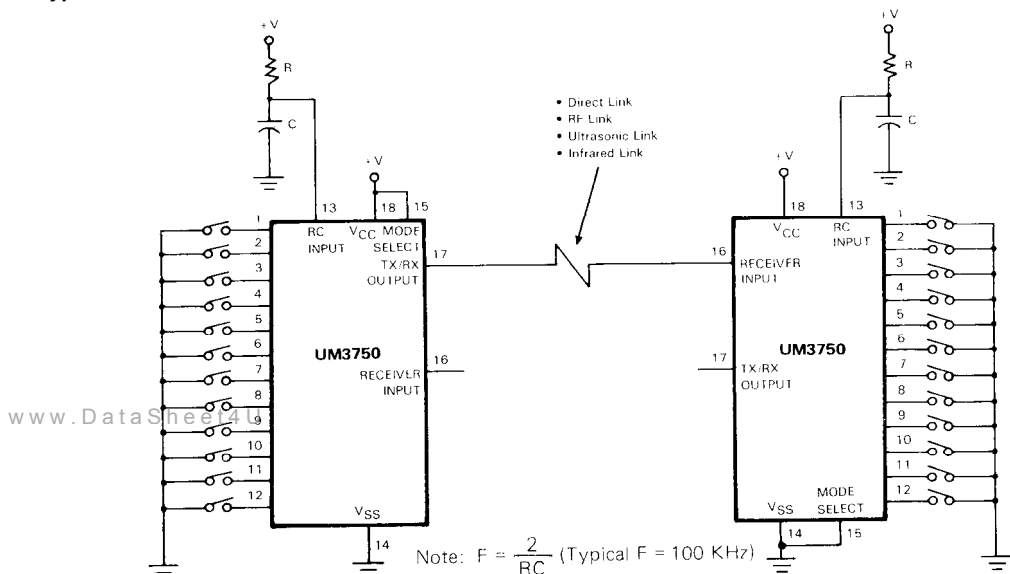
+V
R
C
13
RC INPUT
+V
18 15
$V_{CC}$ MODE SELECT
TX/RX OUTPUT
17
1
2
3
4
5
6
7
8
9
10
11
12
UM3750
16
RECEIVER INPUT
$V_{SS}$
14

• Direct Link
• RF Link
• Ultrasonic Link
• Infrared Link

+V
R
C
+V
18
13
$V_{CC}$
RC INPUT
16
RECEIVER INPUT
17
TX/RX OUTPUT
UM3750
1
2
3
4
5
6
7
8
9
10
11
12
$V_{SS}$
MODE SELECT
14 15

www.DataSheet4U

Note: $F = \frac{2}{RC}$ (Typical F = 100 KHz)